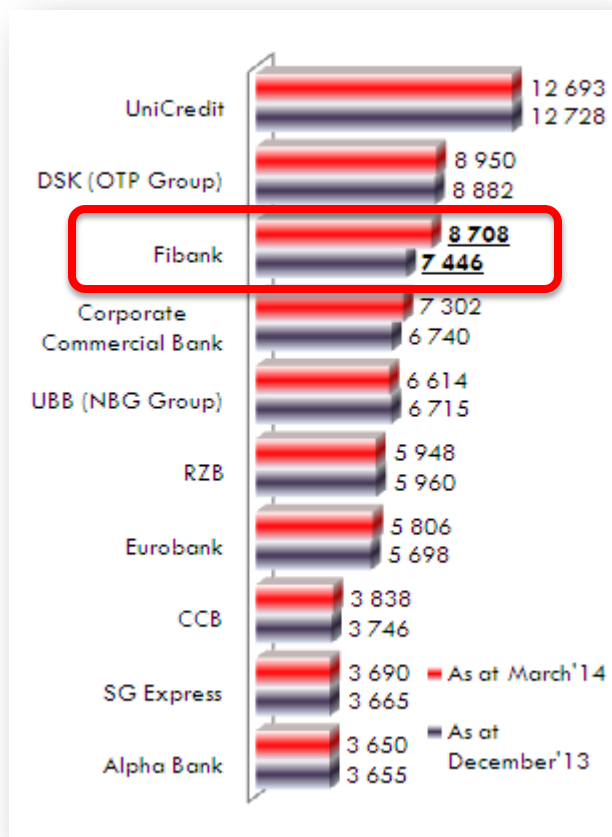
UniCredit 12 693 12 728

DSK (OTP Group) 8 950 8 882

Fibank 8 708 7 446

Corporate Commercial Bank 7 302 6 740

UBB (NBG Group) 6 614 6 715

RZB 5 948 5 960

Eurobank 5 806 5 698

CCB 3 838 3 746

SG Express 3 690 3 665

Alpha Bank 3 650 3 655

As at March'14

As at December'13